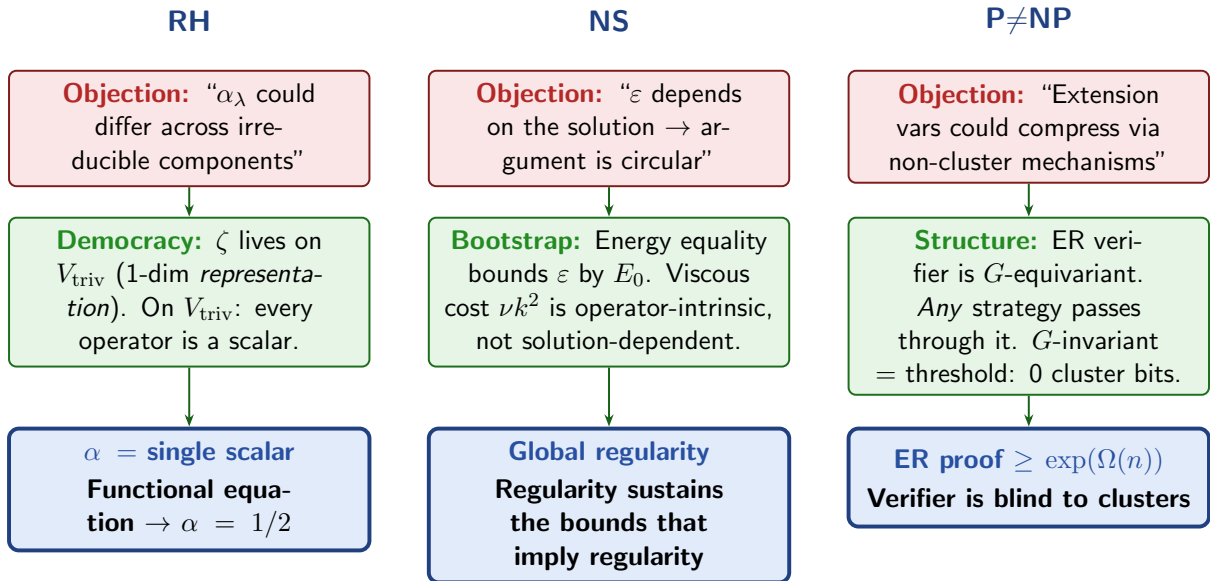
RH

Objection: "$\alpha_\lambda$ could differ across irreducible components"

Democracy: $\zeta$ lives on $V_{\text{triv}}$ (1-dim representation). On $V_{\text{triv}}$: every operator is a scalar.

$\alpha$ = single scalar
Functional equation $\rightarrow \alpha = 1/2$

NS

Objection: "$\varepsilon$ depends on the solution $\rightarrow$ argument is circular"

Bootstrap: Energy equality bounds $\varepsilon$ by $E_0$. Viscous cost $\nu k^2$ is operator-intrinsic, not solution-dependent.

Global regularity
Regularity sustains the bounds that imply regularity

P$\neq$NP

Objection: "Extension vars could compress via non-cluster mechanisms"

Structure: ER verifier is $G$-equivariant. Any strategy passes through it. $G$-invariant = threshold: 0 cluster bits.

ER proof $\geq \exp(\Omega(n))$
Verifier is blind to clusters